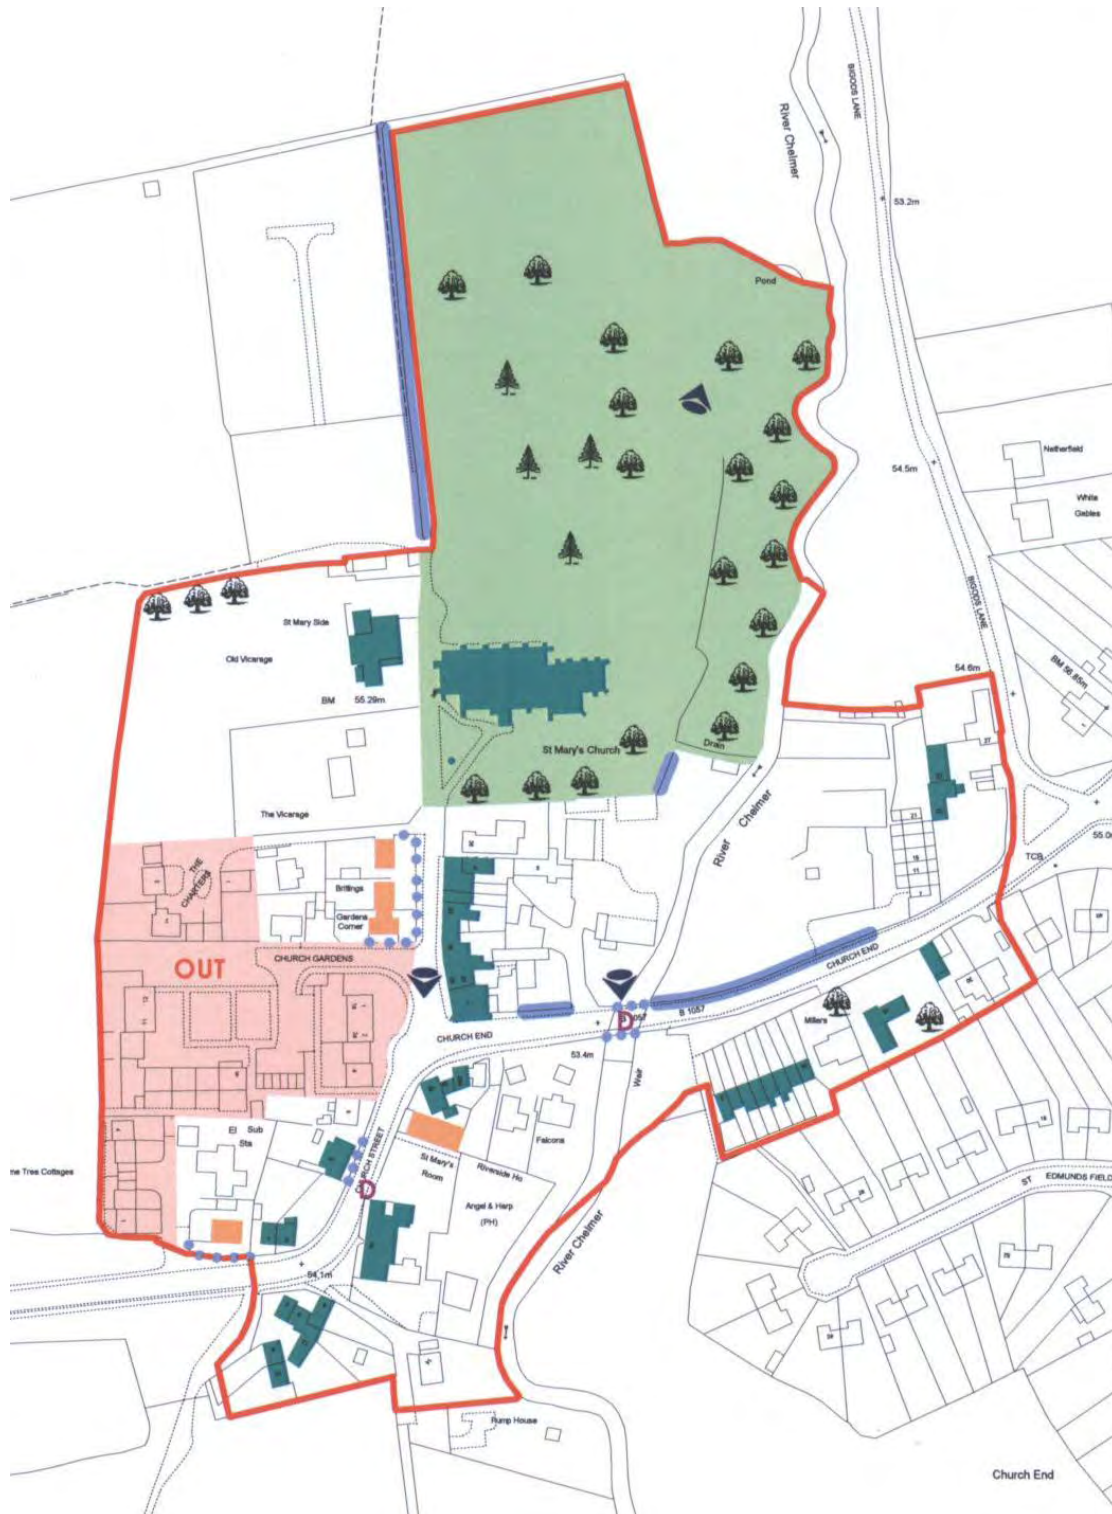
BIGODS LANE
River Chelmer
53.2m
Pond
54.5m
Netherfield
White Gables
BIGODS LANE
BM 56.85m
St Mary Side
Old Vicarage
BM 55.29m
54.6m
St Mary's Church
Drain
The Vicarage
River Chelmer
55.0
TCB
THE CHANTERS
Brittings
Gardens Corner
OUT
CHURCH GARDENS
CHURCH END
CHURCH END
B 1057
Millers
53.4m
Weir
El Sub Sta
CHURCH STREET
St Mary's Room
Riverside Ho
Falcons
Angel & Harp (PH)
ne Tree Cottages
River Chelmer
ST EDMUNDS FIELD
54.1m
Pump House
Church End